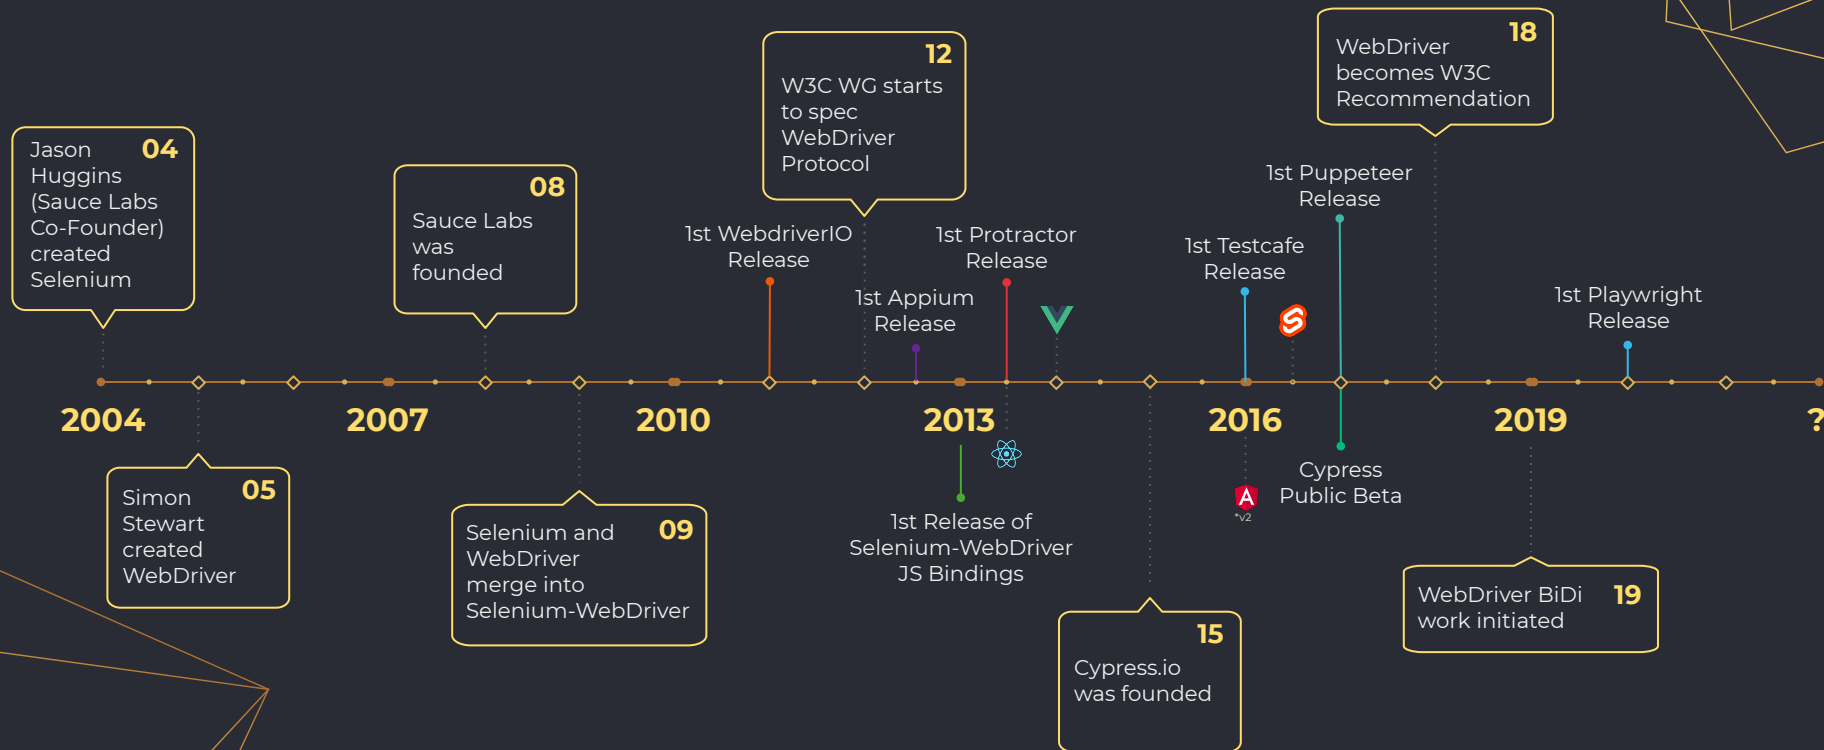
04
Jason Huggins (Sauce Labs Co-Founder) created Selenium

08
Sauce Labs was founded

12
W3C WG starts to spec WebDriver Protocol

18
WebDriver becomes W3C Recommendation

1st WebdriverIO Release

1st Protractor Release

1st Appium Release

1st Testcafe Release

1st Puppeteer Release

1st Playwright Release

2004

2007

2010

2013

2016

2019

?

05
Simon Stewart created WebDriver

09
Selenium and WebDriver merge into Selenium-WebDriver

1st Release of Selenium-WebDriver JS Bindings

*v2

Cypress Public Beta

15
Cypress.io was founded

19
WebDriver BiDi work initiated